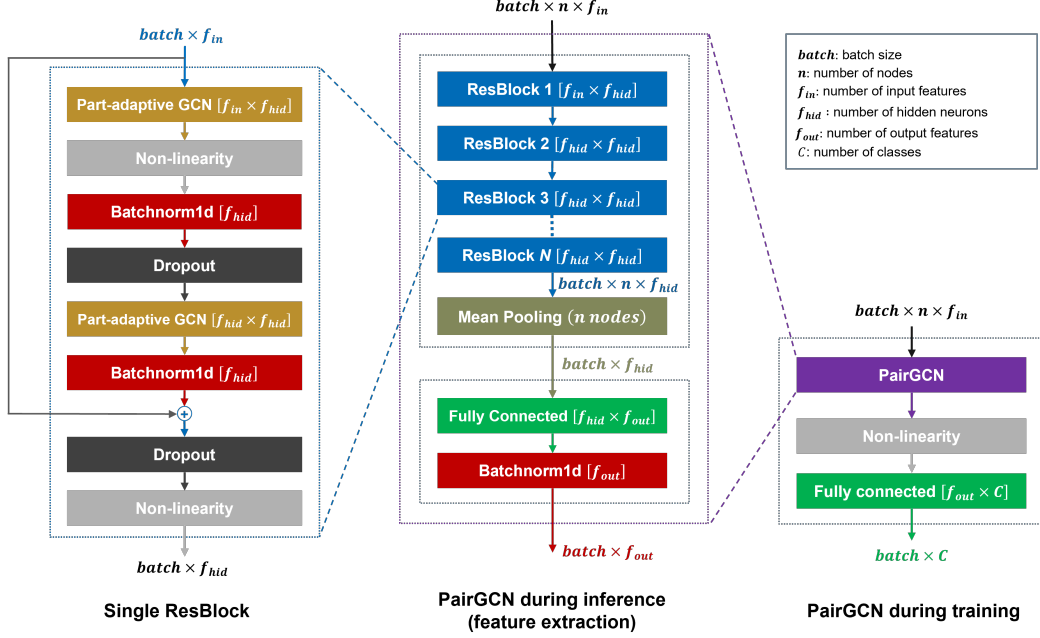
$batch \times f_{in}$

Part-adaptive GCN $[f_{in} \times f_{hid}]$

Non-linearity

Batchnorm1d $[f_{hid}]$

Dropout

Part-adaptive GCN $[f_{hid} \times f_{hid}]$

Batchnorm1d $[f_{hid}]$

Dropout

Non-linearity

$batch \times f_{hid}$

Single ResBlock

$batch \times n \times f_{in}$

ResBlock 1 $[f_{in} \times f_{hid}]$

ResBlock 2 $[f_{hid} \times f_{hid}]$

ResBlock 3 $[f_{hid} \times f_{hid}]$

ResBlock $N$ $[f_{hid} \times f_{hid}]$

$batch \times n \times f_{hid}$

Mean Pooling $(n\ nodes)$

$batch \times f_{hid}$

Fully Connected $[f_{hid} \times f_{out}]$

Batchnorm1d $[f_{out}]$

$batch \times f_{out}$

PairGCN during inference (feature extraction)

$batch$: batch size
$n$: number of nodes
$f_{in}$: number of input features
$f_{hid}$ : number of hidden neurons
$f_{out}$: number of output features
$C$: number of classes

$batch \times n \times f_{in}$

PairGCN

Non-linearity

Fully connected $[f_{out} \times C]$

$batch \times C$

PairGCN during training